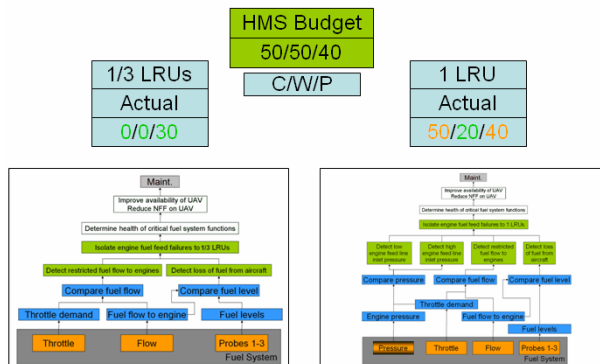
HMS Budget

50/50/40

1/3 LRUs

Actual

0/0/30

C/W/P

1 LRU

Actual

50/20/40

Maint.

Improve availability of UAV
Reduce NFF on UAV

Determine health of critical fuel system functions

Isolate engine fuel feed failures to 1/3 LRUs

Detect restricted fuel flow to engines

Detect loss of fuel from aircraft

Compare fuel flow

Compare fuel level

Throttle demand

Fuel flow to engine

Fuel levels

Throttle

Flow

Probes 1-3

Fuel System

Maint.

Improve availability of UAV
Reduce NFF on UAV

Determine health of critical fuel system functions

Isolate engine fuel feed failures to 1 LRUs

Detect low engine feed line inlet pressure

Detect high engine feed line inlet pressure

Detect restricted fuel flow to engines

Detect loss of fuel from aircraft

Compare pressure

Compare fuel flow

Compare fuel level

Throttle demand

Engine pressure

Fuel flow to engine

Fuel levels

Pressure

Throttle

Flow

Probes 1-3

Fuel System